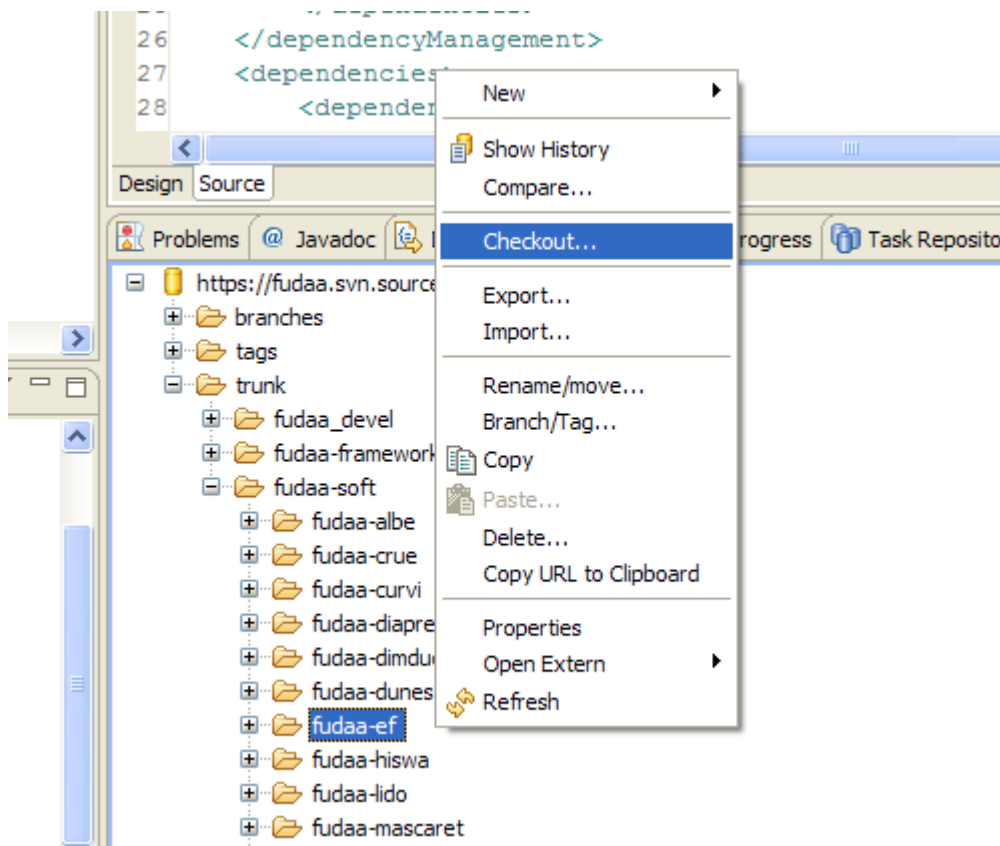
26 </dependencyManagement>
27 <dependencies>
28 <dependen

Design Source

Problems @ Javadoc rogress Task Reposito

https://fudaa.svn.source
branches
tags
trunk
fudaa_devel
fudaa-framework
fudaa-soft
fudaa-albe
fudaa-crue
fudaa-curvi
fudaa-diapre
fudaa-dimdu
fudaa-dunes
fudaa-ef
fudaa-hiswa
fudaa-lido
fudaa-mascaret

New
Show History
Compare...
Checkout...
Export...
Import...
Rename/move...
Branch/Tag...
Copy
Paste...
Delete...
Copy URL to Clipboard
Properties
Open Extern
Refresh